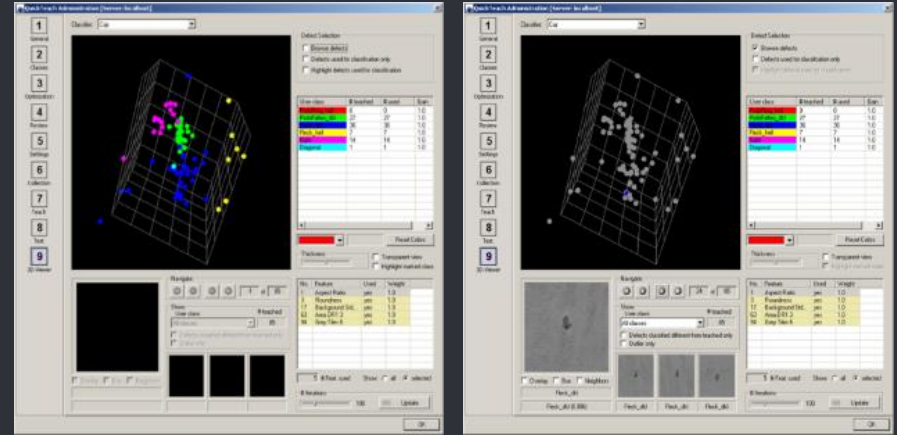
Quick Teach Administration [Server localhost]

1
General
2
Classes
3
Optimization
4
Review
5
Settings
6
Collection
7
Teach
8
Test
9
3D Viewer

Classifier: Cut

Defect Selection
Browse defects
Defects used for classification only
Highlight defects used for classification

| User class | # teached | # used | Sam |
|---|---|---|---|
| Roundness_ball | 9 | 0 | 1.0 |
| PointFailure_dirt | 27 | 27 | 1.0 |
| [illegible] | 30 | 30 | 1.0 |
| Fleck_ball | 7 | 7 | 1.0 |
| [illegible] | 14 | 14 | 1.0 |
| Diagonal | 1 | 1 | 1.0 |

Reset Colors
Thickness
Transparent view
Highlight marked class

Navigate
1 of 85
Show
User class
All classes
# teached
85

| No. | Feature | Used | Weight |
|---|---|---|---|
| 1 | Aspect Ratio | yes | 1.0 |
| 3 | Roundness | yes | 1.0 |
| 17 | Background Std. | yes | 1.0 |
| 63 | Area DRY 3 | yes | 1.0 |
| 94 | Gray Filter 8 | yes | 1.0 |

5 # Feat. used
Show: all selected
# iterations
100
Update
Overlay
Box
Neighbors

OK

Quick Teach Administration [Server localhost]

1
General
2
Classes
3
Optimization
4
Review
5
Settings
6
Collection
7
Teach
8
Test
9
3D Viewer

Classifier: Cut

Defect Selection
Browse defects
Defects used for classification only
Highlight defects used for classification

| User class | # teached | # used | Sam |
|---|---|---|---|
| Roundness_ball | 9 | 0 | 1.0 |
| PointFailure_dirt | 27 | 27 | 1.0 |
| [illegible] | 30 | 30 | 1.0 |
| Fleck_ball | 7 | 7 | 1.0 |
| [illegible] | 14 | 14 | 1.0 |
| Diagonal | 1 | 1 | 1.0 |

Reset Colors
Thickness
Transparent view
Highlight marked class

Navigate
24 of 85
Show
User class
All classes
# teached
85
Defects classified different from teached only
Outlier only

| No. | Feature | Used | Weight |
|---|---|---|---|
| 1 | Aspect Ratio | yes | 1.0 |
| 3 | Roundness | yes | 1.0 |
| 17 | Background Std. | yes | 1.0 |
| 63 | Area DRY 3 | yes | 1.0 |
| 94 | Gray Filter 8 | yes | 1.0 |

Overlay
Box
Neighbors
Fleck_dirt
Fleck_dirt (0.886)
Fleck_dirt
Fleck_dirt
Fleck_dirt

5 # Feat. used
Show: all selected
# iterations
100
Update

OK